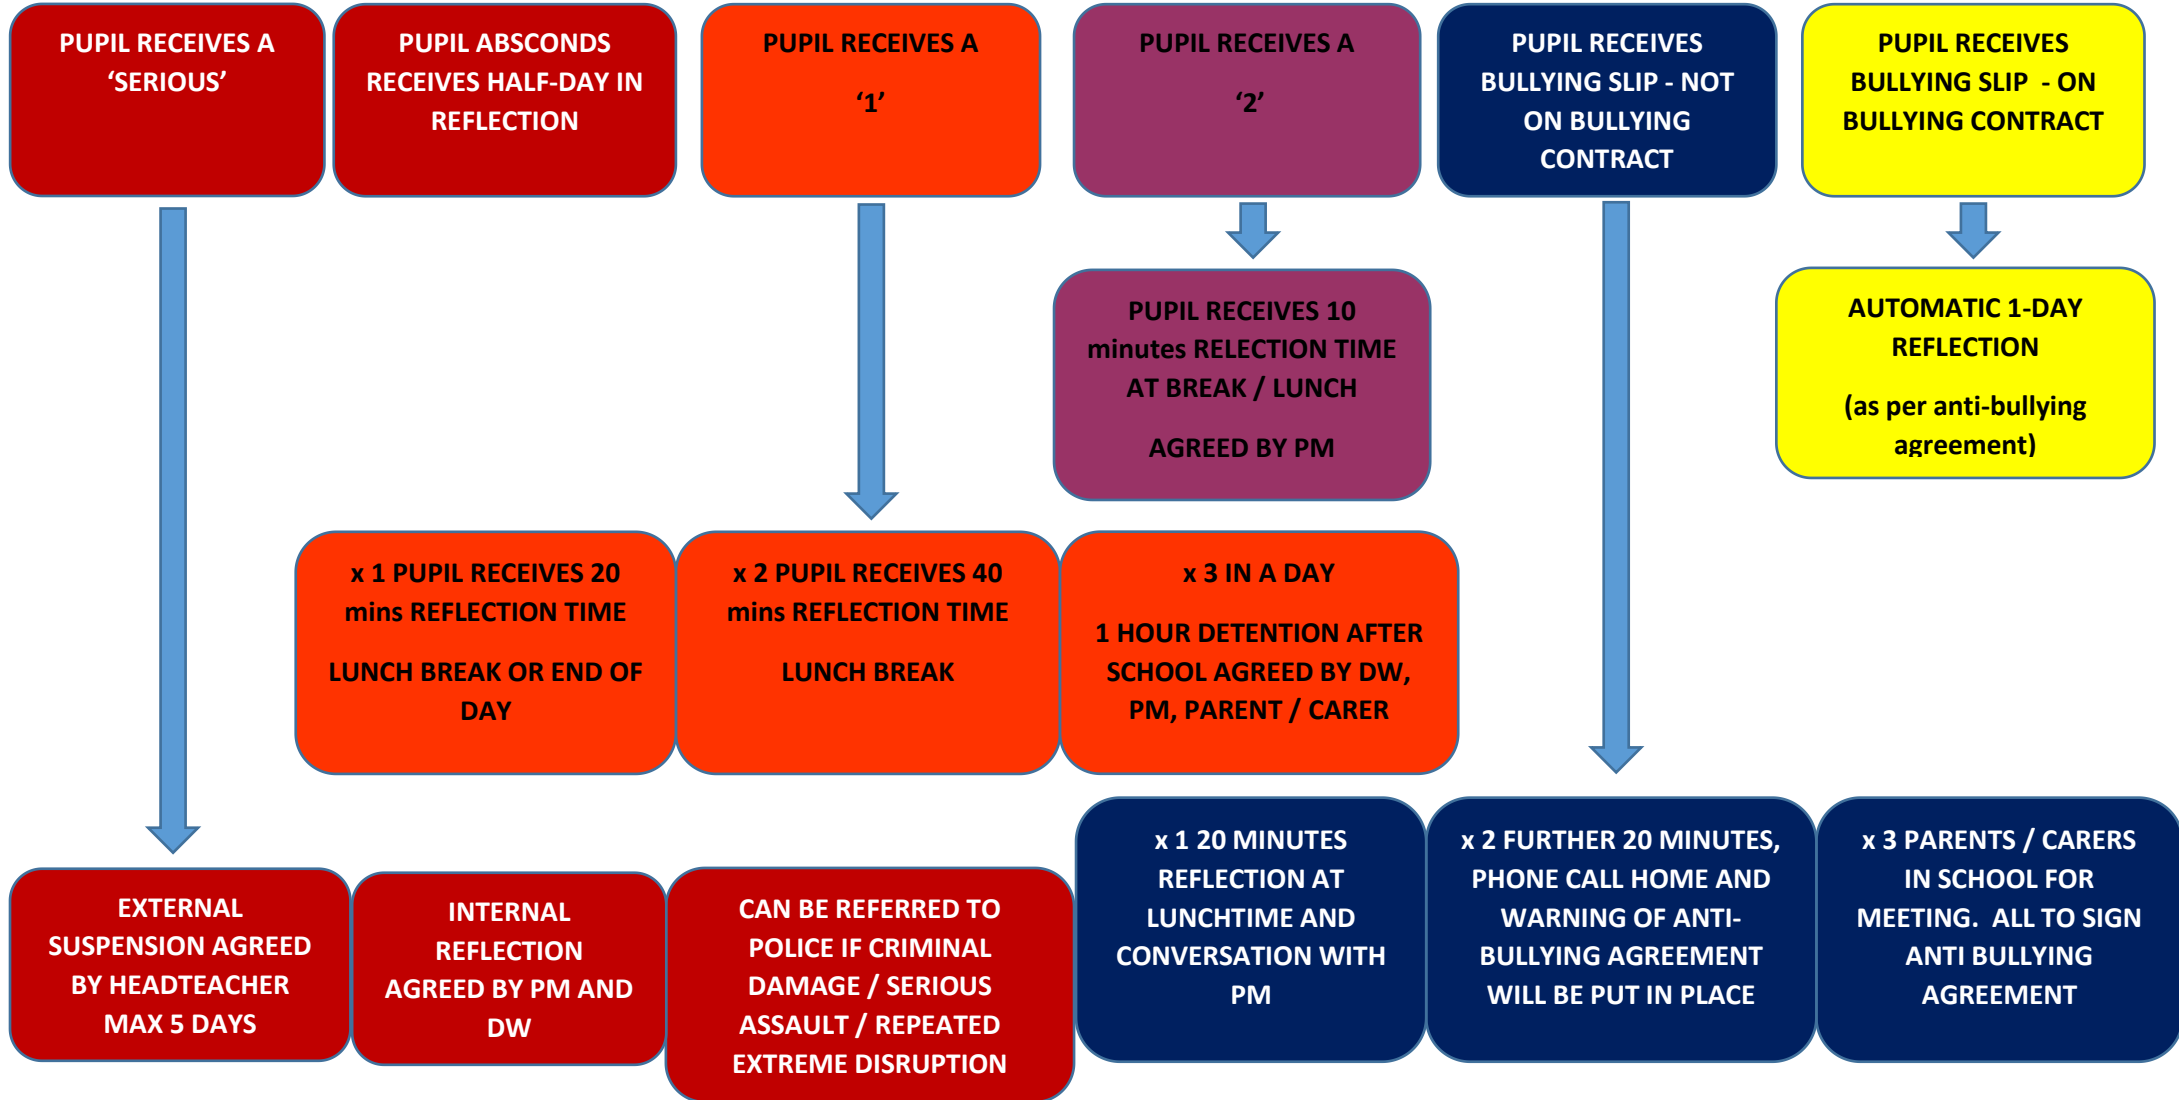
PUPIL RECEIVES A ‘SERIOUS’

PUPIL ABSCONDS RECEIVES HALF-DAY IN REFLECTION

PUPIL RECEIVES A

‘1’

PUPIL RECEIVES A

‘2’

PUPIL RECEIVES BULLYING SLIP - NOT ON BULLYING CONTRACT

PUPIL RECEIVES BULLYING SLIP - ON BULLYING CONTRACT

PUPIL RECEIVES 10 minutes RELECTION TIME AT BREAK / LUNCH

AGREED BY PM

AUTOMATIC 1-DAY REFLECTION

(as per anti-bullying agreement)

x 1 PUPIL RECEIVES 20 mins REFLECTION TIME

LUNCH BREAK OR END OF DAY

x 2 PUPIL RECEIVES 40 mins REFLECTION TIME

LUNCH BREAK

x 3 IN A DAY

1 HOUR DETENTION AFTER SCHOOL AGREED BY DW, PM, PARENT / CARER

EXTERNAL SUSPENSION AGREED BY HEADTEACHER MAX 5 DAYS

INTERNAL REFLECTION AGREED BY PM AND DW

CAN BE REFERRED TO POLICE IF CRIMINAL DAMAGE / SERIOUS ASSAULT / REPEATED EXTREME DISRUPTION

x 1 20 MINUTES REFLECTION AT LUNCHTIME AND CONVERSATION WITH PM

x 2 FURTHER 20 MINUTES, PHONE CALL HOME AND WARNING OF ANTI-BULLYING AGREEMENT WILL BE PUT IN PLACE

x 3 PARENTS / CARERS IN SCHOOL FOR MEETING. ALL TO SIGN ANTI BULLYING AGREEMENT